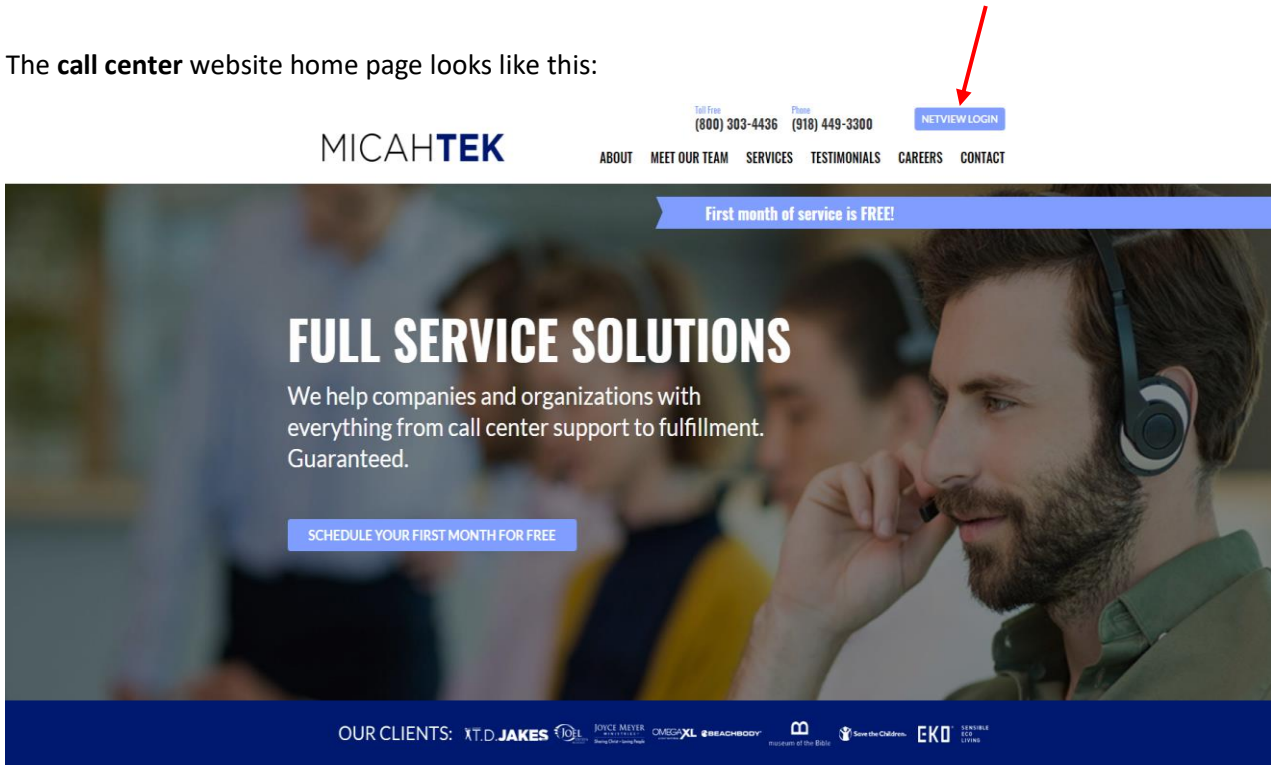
The **call center** website home page looks like this:

Toll Free
(800) 303-4436

Phone
(918) 449-3300

NETVIEW LOGIN

MICAHTEK

ABOUT MEET OUR TEAM SERVICES TESTIMONIALS CAREERS CONTACT

First month of service is FREE!

FULL SERVICE SOLUTIONS

We help companies and organizations with everything from call center support to fulfillment. Guaranteed.

SCHEDULE YOUR FIRST MONTH FOR FREE

OUR CLIENTS: T.D. JAKES JOEL JOYCE MEYER MINISTRIES Sharing Christ - Loving People OMEGAXL BEACHBODY museum of the Bible Save the Children. EKO SENSIBLE ECO LIVING